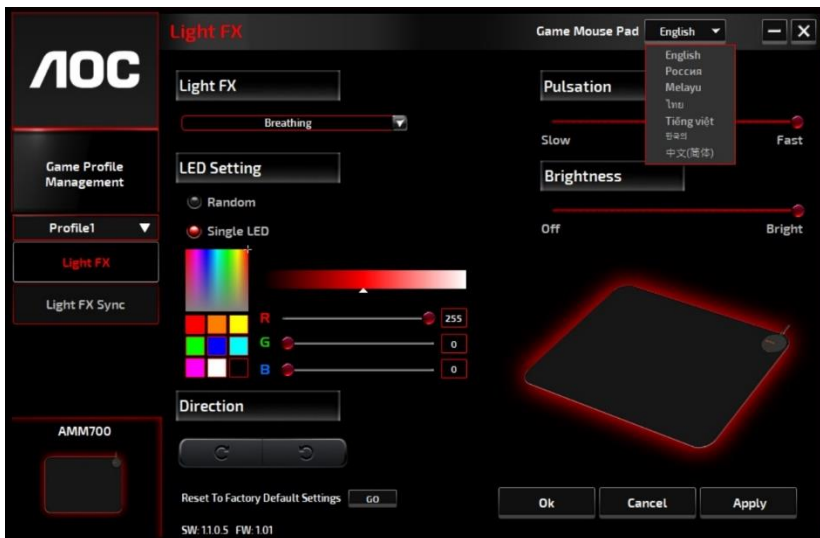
AOC

Light FX

Game Mouse Pad English

English
Россия
Melayu
ไทย
Tiếng việt
한국
中文(简体)

Game Profile Management

Profile1

Light FX

Light FX Sync

AMM700

Light FX

Breathing

LED Setting

Random

Single LED

R 255

G 0

B 0

Direction

Reset To Factory Default Settings GO

SW: 1.1.0.5 FW: 1.01

Pulsation

Slow Fast

Brightness

Off Bright

Ok Cancel Apply